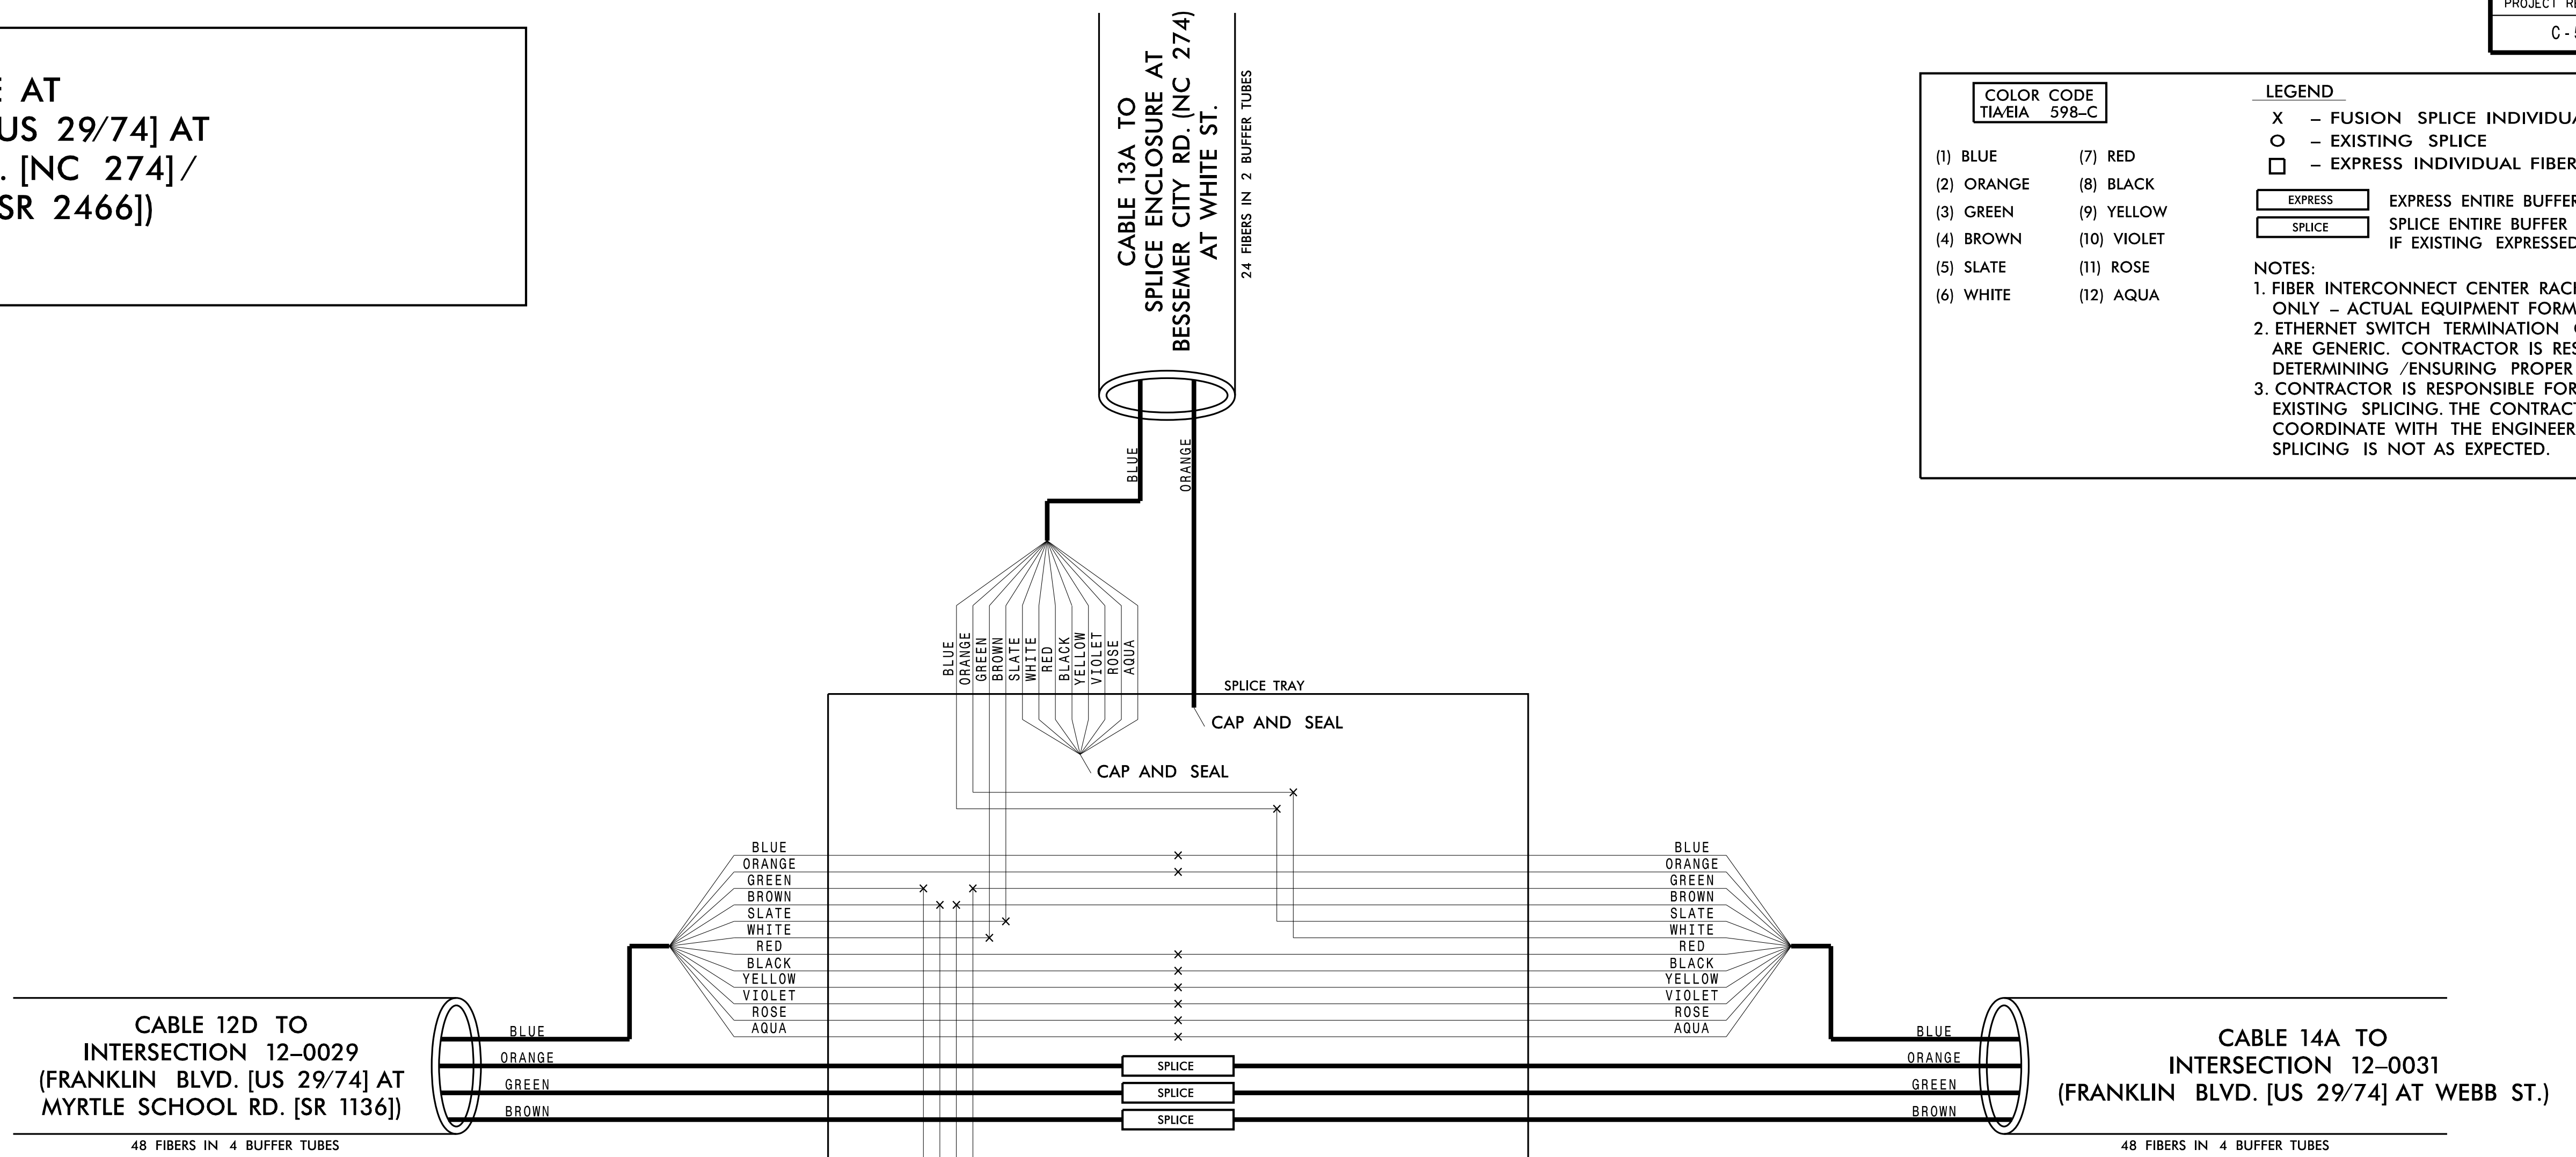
E AT
US 29/74] AT
. [NC 274]/
SR 2466])

PROJECT R
C-

CABLE 13A TO
SPLICE ENCLOSURE AT
BESSEMER CITY RD. (NC 274)
AT WHITE ST.
24 FIBERS IN 2 BUFFER TUBES

COLOR CODE
TIA/EIA 598-C

(1) BLUE
(2) ORANGE
(3) GREEN
(4) BROWN
(5) SLATE
(6) WHITE
(7) RED
(8) BLACK
(9) YELLOW
(10) VIOLET
(11) ROSE
(12) AQUA

LEGEND
X – FUSION SPLICE INDIVIDU
O – EXISTING SPLICE
☐ – EXPRESS INDIVIDUAL FIBER
EXPRESS EXPRESS ENTIRE BUFFER
SPLICE SPLICE ENTIRE BUFFER
IF EXISTING EXPRESSED

NOTES:
1. FIBER INTERCONNECT CENTER RAC
ONLY – ACTUAL EQUIPMENT FORM
2. ETHERNET SWITCH TERMINATION
ARE GENERIC. CONTRACTOR IS RE
DETERMINING /ENSURING PROPER
3. CONTRACTOR IS RESPONSIBLE FOR
EXISTING SPLICING. THE CONTRAC
COORDINATE WITH THE ENGINEER
SPLICING IS NOT AS EXPECTED.

BLUE
ORANGE

BLUE ORANGE GREEN BROWN SLATE WHITE RED BLACK YELLOW VIOLET ROSE AQUA

SPLICE TRAY
CAP AND SEAL
CAP AND SEAL

BLUE
ORANGE
GREEN
BROWN
SLATE
WHITE
RED
BLACK
YELLOW
VIOLET
ROSE
AQUA

BLUE
ORANGE
GREEN
BROWN
SLATE
WHITE
RED
BLACK
YELLOW
VIOLET
ROSE
AQUA

CABLE 12D TO
INTERSECTION 12-0029
(FRANKLIN BLVD. [US 29/74] AT
MYRTLE SCHOOL RD. [SR 1136])
48 FIBERS IN 4 BUFFER TUBES

BLUE
ORANGE
GREEN
BROWN

SPLICE
SPLICE
SPLICE

BLUE
ORANGE
GREEN
BROWN

CABLE 14A TO
INTERSECTION 12-0031
(FRANKLIN BLVD. [US 29/74] AT WEBB ST.)
48 FIBERS IN 4 BUFFER TUBES